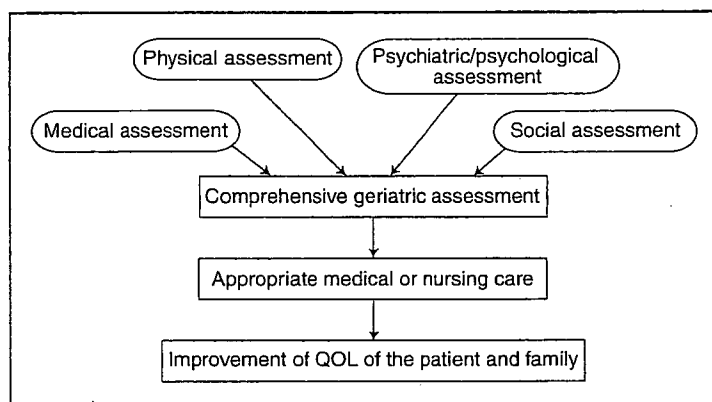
Physical assessment

Psychiatric/psychological assessment

Medical assessment

Social assessment

Comprehensive geriatric assessment

Appropriate medical or nursing care

Improvement of QOL of the patient and family